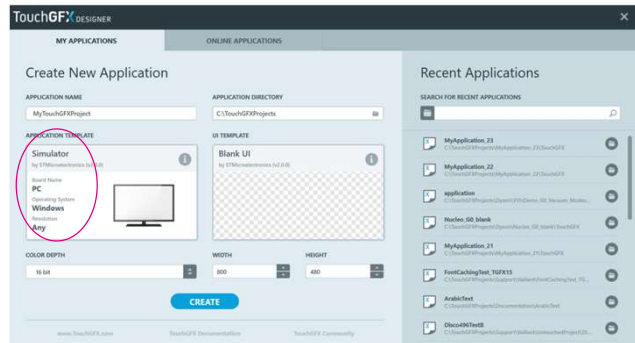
TouchGFX DESIGNER

MY APPLICATIONS

ONLINE APPLICATIONS

Create New Application

APPLICATION NAME

MyTouchGFXProject

APPLICATION DIRECTORY

C:\TouchGFXProjects

APPLICATION TEMPLATE

Simulator

by STMicroelectronics (v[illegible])

Board Name

PC

Operating System

Windows

Resolution

Any

UI TEMPLATE

Blank UI

by STMicroelectronics (v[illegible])

COLOR DEPTH

16 bit

WIDTH

800

HEIGHT

480

CREATE

www.TouchGFX.com

TouchGFX Documentation

TouchGFX Community

Recent Applications

SEARCH FOR RECENT APPLICATIONS

MyApplication_23

C:\TouchGFXProjects\MyApplication_23\TouchGFX

MyApplication_22

C:\TouchGFXProjects\MyApplication_22\TouchGFX

application

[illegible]

Nucleo_G0_blank

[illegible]

MyApplication_21

C:\TouchGFXProjects\MyApplication_21\TouchGFX

FontCachingTest_TGFX15

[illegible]

ArabicText

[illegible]

Disco496Test8

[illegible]